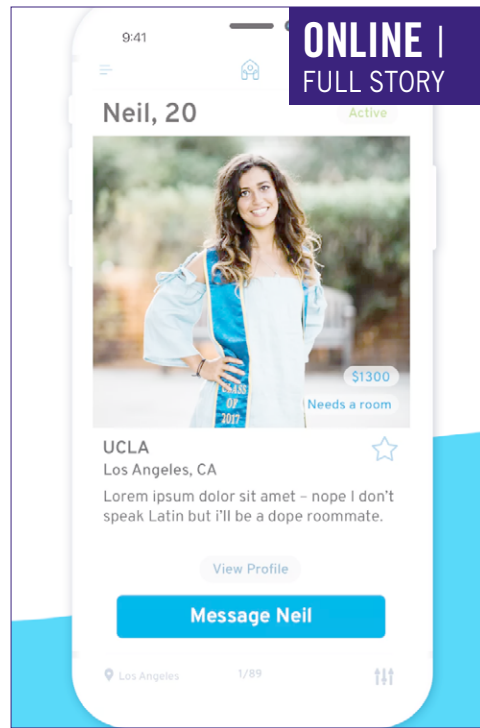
9:41

ONLINE | FULL STORY

Neil, 20

Active

CLASS OF 2017

$1300

Needs a room

UCLA

Los Angeles, CA

Lorem ipsum dolor sit amet – nope I don't speak Latin but i'll be a dope roommate.

View Profile

Message Neil

Los Angeles

1/89